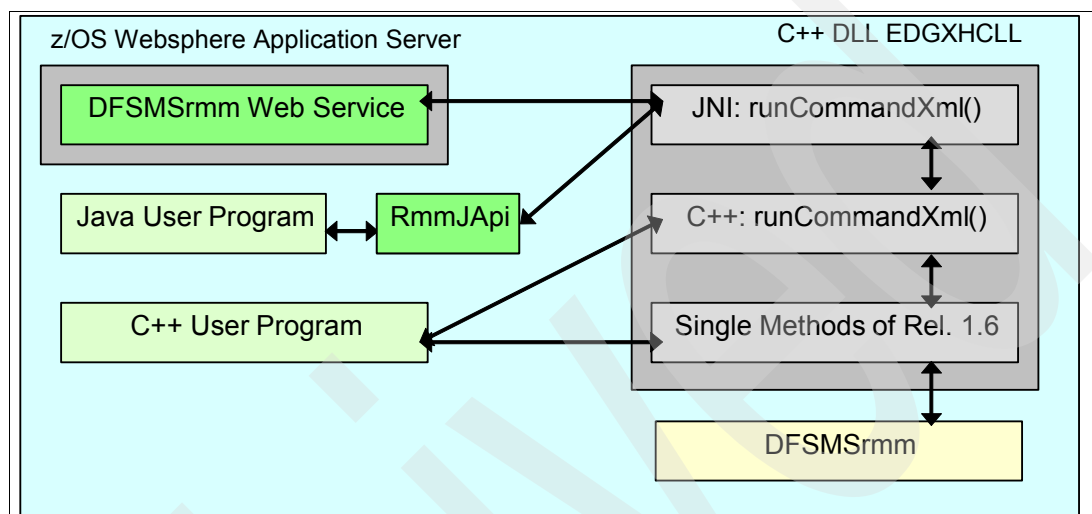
z/OS Websphere Application Server

C++ DLL EDGXHCLL

DFSMSrmm Web Service

JNI: runCommandXml()

Java User Program

RmmJApi

C++: runCommandXml()

C++ User Program

Single Methods of Rel. 1.6

DFSMSrmm